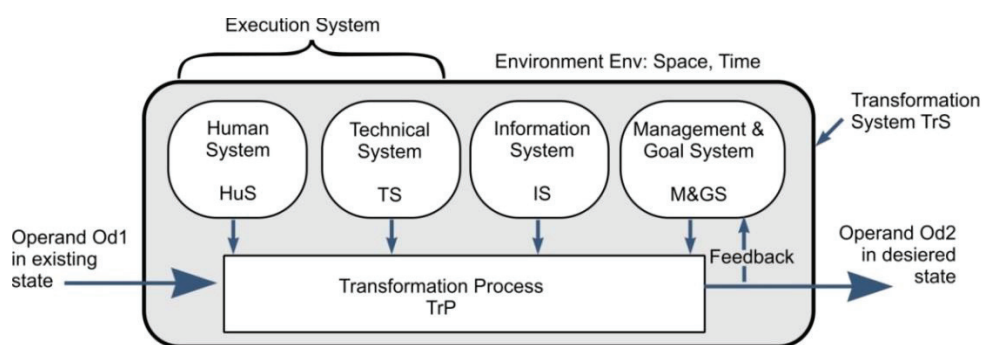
Execution System

Environment Env: Space, Time

Transformation System TrS

Human System

HuS

Technical System

TS

Information System

IS

Management & Goal System

M&GS

Operand Od1 in existing state

Feedback

Operand Od2 in desiered state

Transformation Process TrP